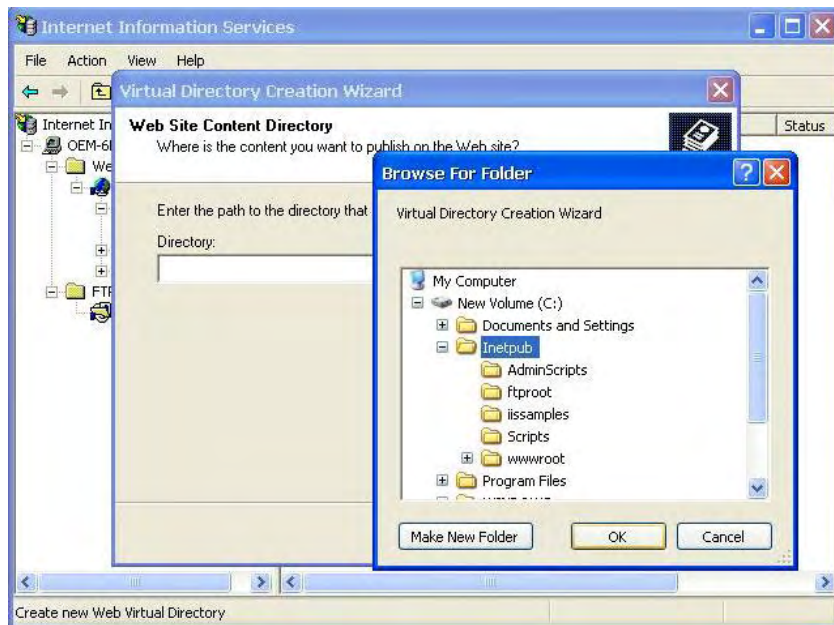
Internet Information Services

File Action View Help

Internet In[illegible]
OEM-6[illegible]
We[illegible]
FTF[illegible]

Status

Virtual Directory Creation Wizard

Web Site Content Directory
Where is the content you want to publish on the Web site?

Enter the path to the directory that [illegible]

Directory:

Browse For Folder

Virtual Directory Creation Wizard

My Computer
New Volume (C:)
Documents and Settings
Inetpub
AdminScripts
ftproot
iissamples
Scripts
wwwroot
Program Files
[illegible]

Make New Folder
OK
Cancel

Create new Web Virtual Directory